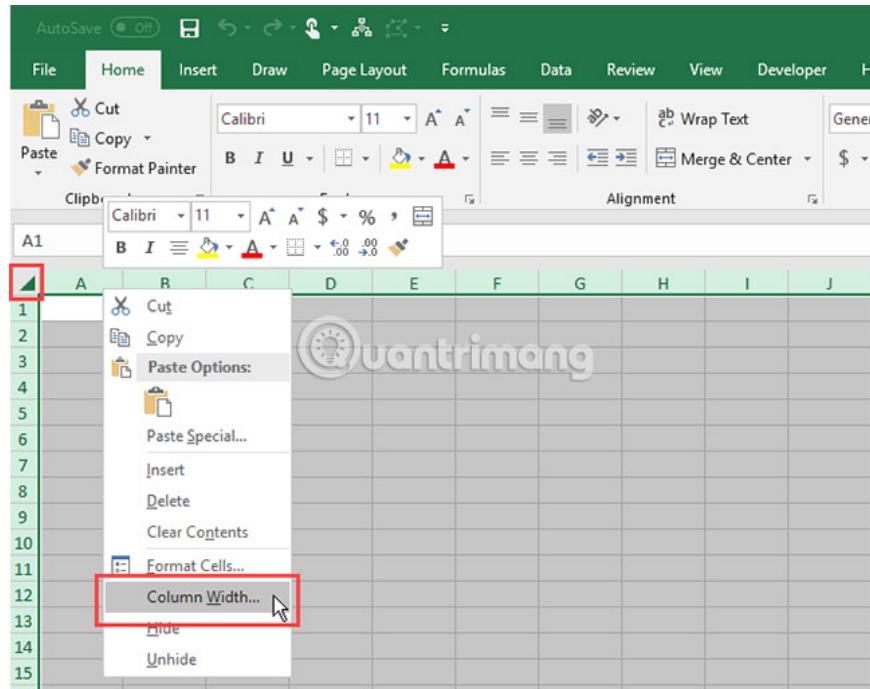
AutoSave Off

File Home Insert Draw Page Layout Formulas Data Review View Developer H

Cut
Copy
Paste
Format Painter
Clipb

Calibri 11 A A
B I U A

Wrap Text
Merge & Center
Alignment
Gener
$

Calibri 11 A A $ % ,
B I A

A1

A B C D E F G H I J

1
2
3
4
5
6
7
8
9
10
11
12
13
14
15

Cut
Copy
Paste Options:
Paste Special...
Insert
Delete
Clear Contents
Format Cells...
Column Width...
Hide
Unhide

Quantrimang